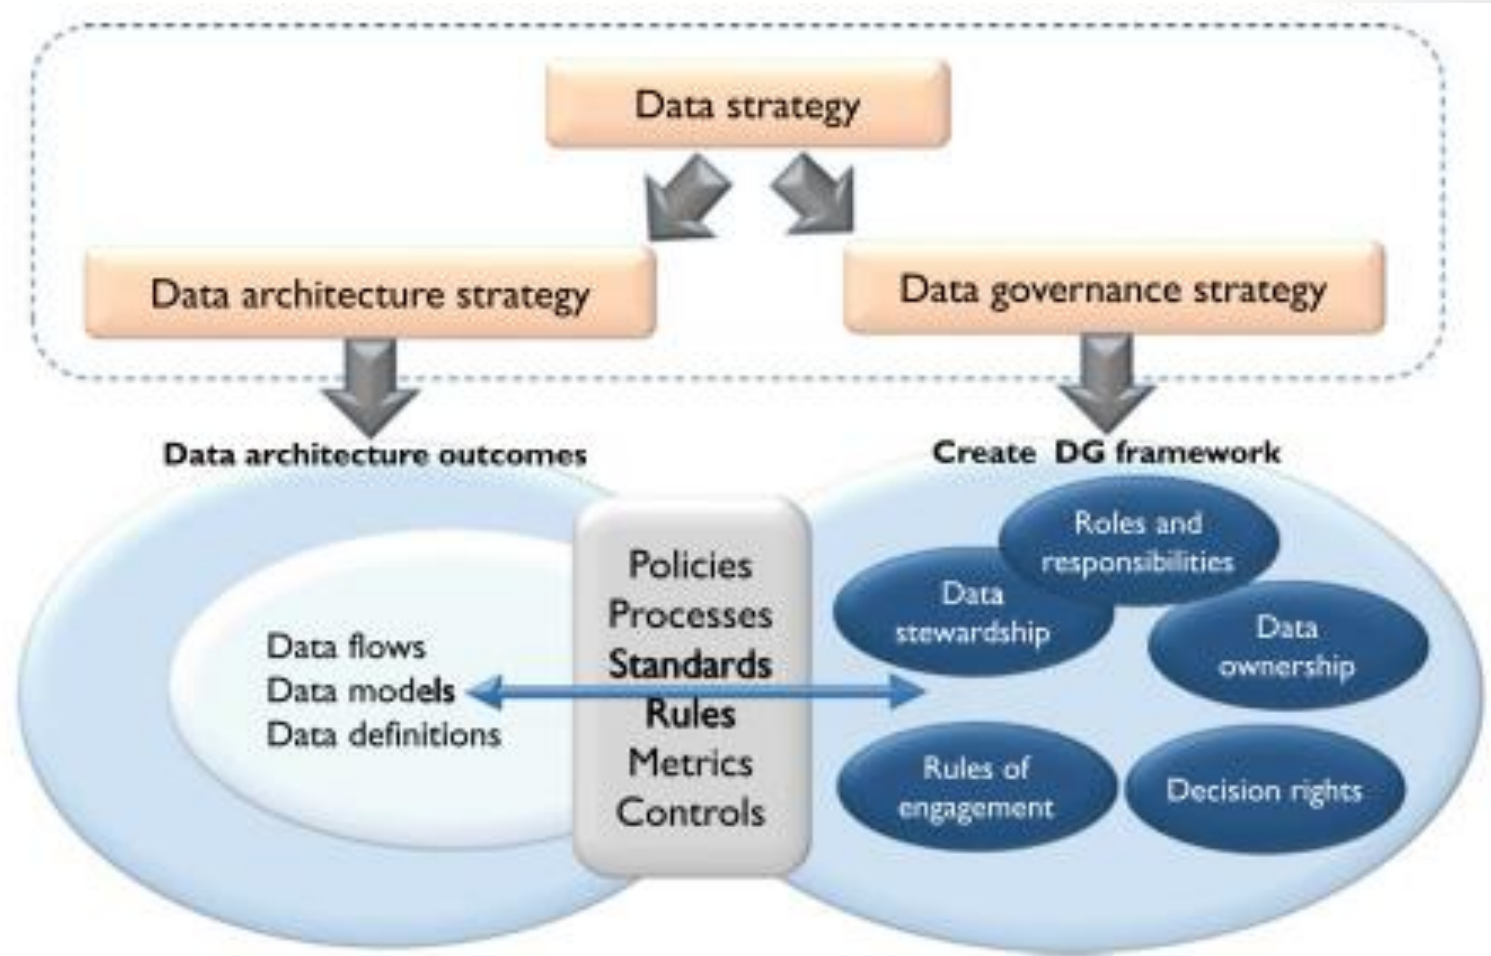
Data strategy

Data architecture strategy

Data governance strategy

Data architecture outcomes

Create DG framework

Data flows
Data models
Data definitions

Policies
Processes
Standards
Rules
Metrics
Controls

Roles and responsibilities

Data stewardship

Data ownership

Rules of engagement

Decision rights